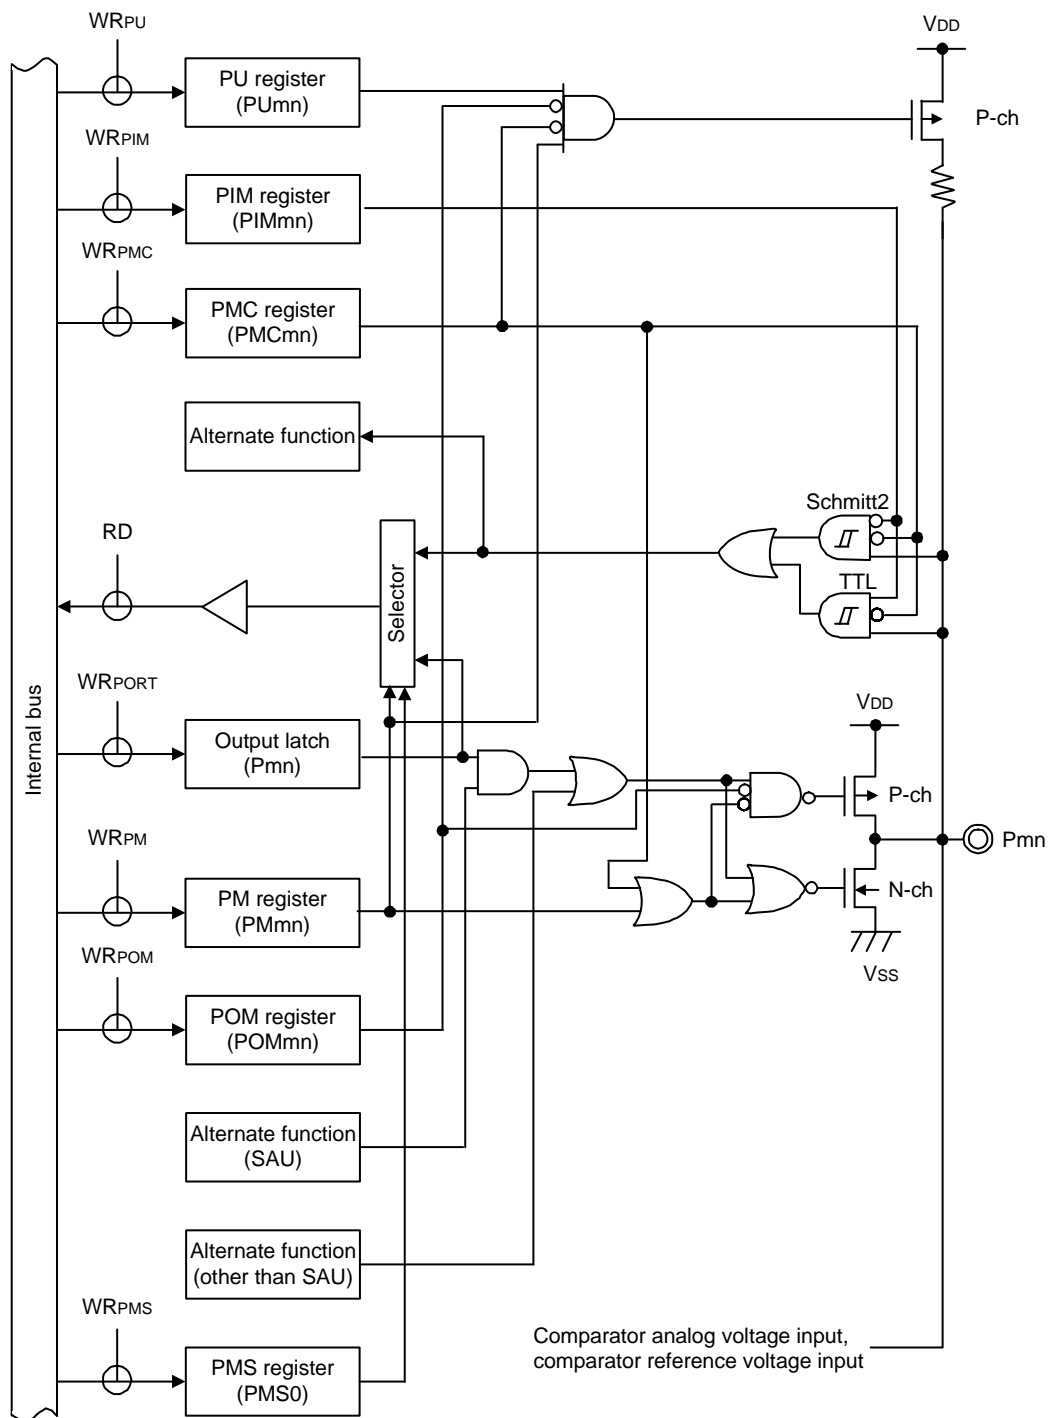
WRPU
PU register
(PUmn)
VDD
P-ch
WRPIM
PIM register
(PIMmn)
WRPMC
PMC register
(PMCmn)
Alternate function
Schmitt2
RD
Selector
TTL
Internal bus
WRPORT
Output latch
(Pmn)
VDD
P-ch
WRPM
Pmn
PM register
(PMmn)
N-ch
WRPOM
Vss
POM register
(POMmn)
Alternate function
(SAU)
Alternate function
(other than SAU)
WRPMS
Comparator analog voltage input, comparator reference voltage input
PMS register
(PMS0)